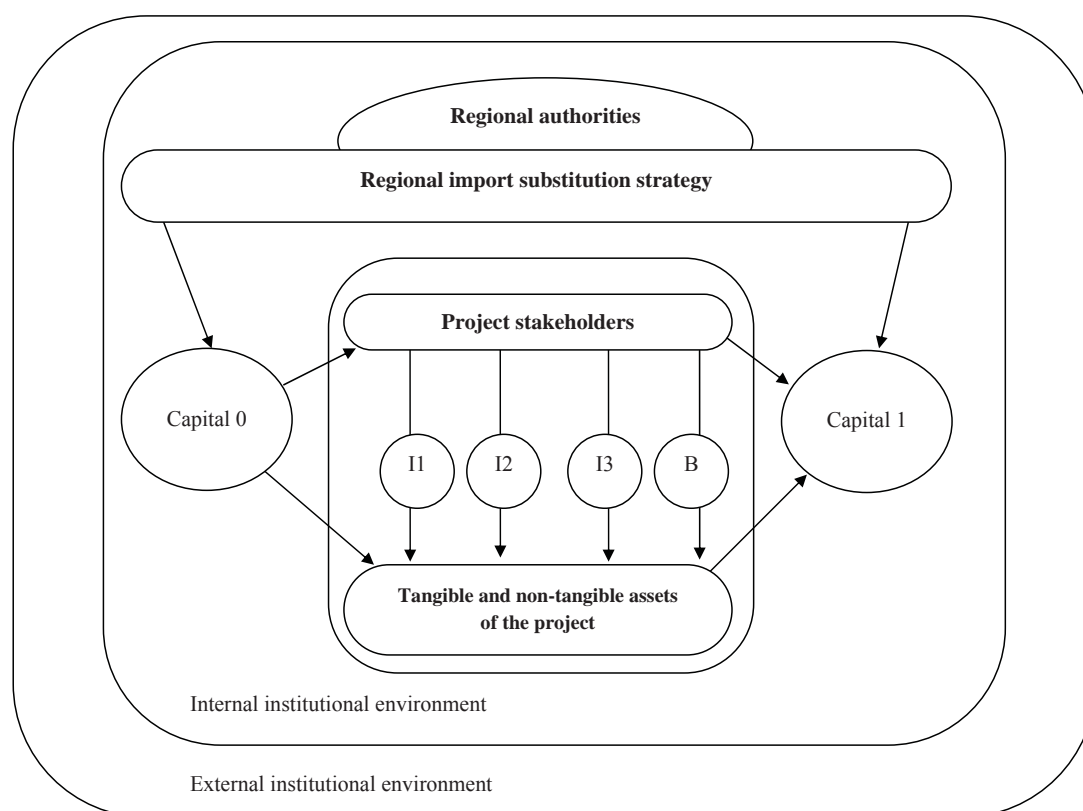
Regional authorities

Regional import substitution strategy

Project stakeholders

Capital 0

I1

I2

I3

B

Capital 1

Tangible and non-tangible assets of the project

Internal institutional environment

External institutional environment